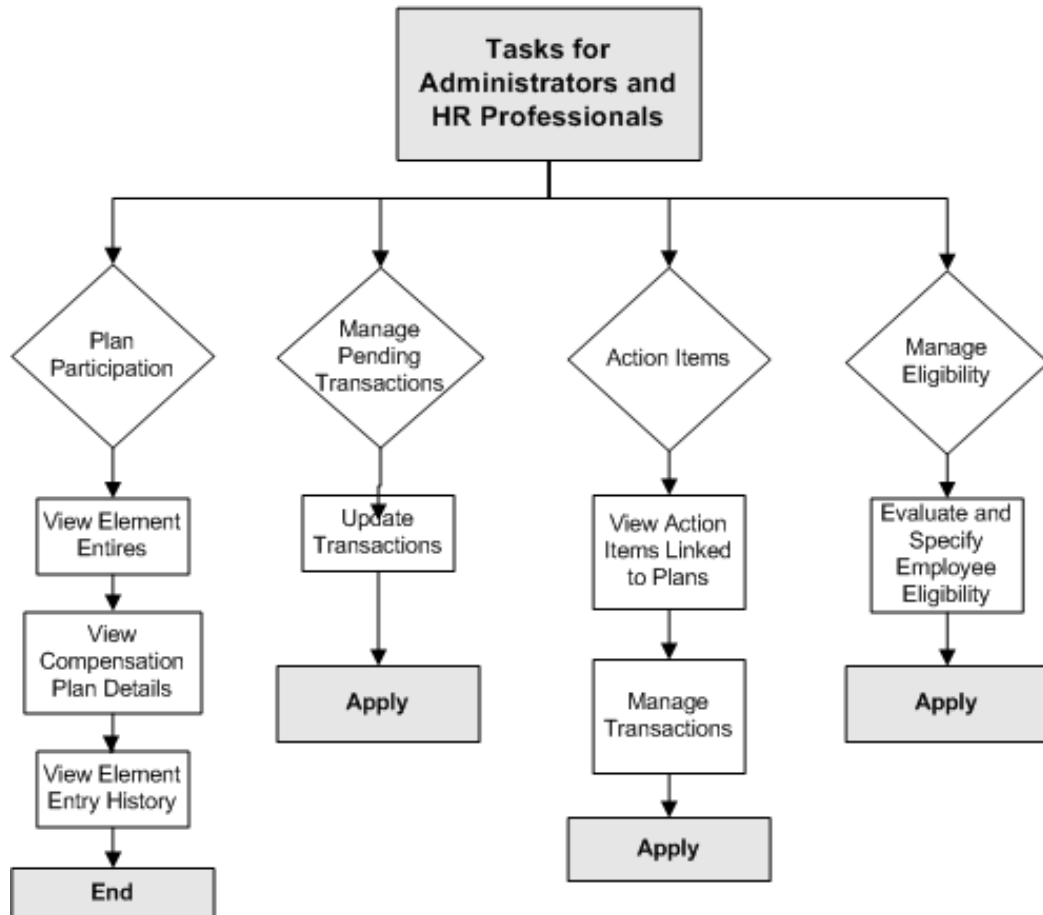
Tasks for Administrators and HR Professionals

Plan Participation

View Element Entires

View Compensation Plan Details

View Element Entry History

End

Manage Pending Transactions

Update Transactions

Apply

Action Items

View Action Items Linked to Plans

Manage Transactions

Apply

Manage Eligibility

Evaluate and Specify Employee Eligibility

Apply